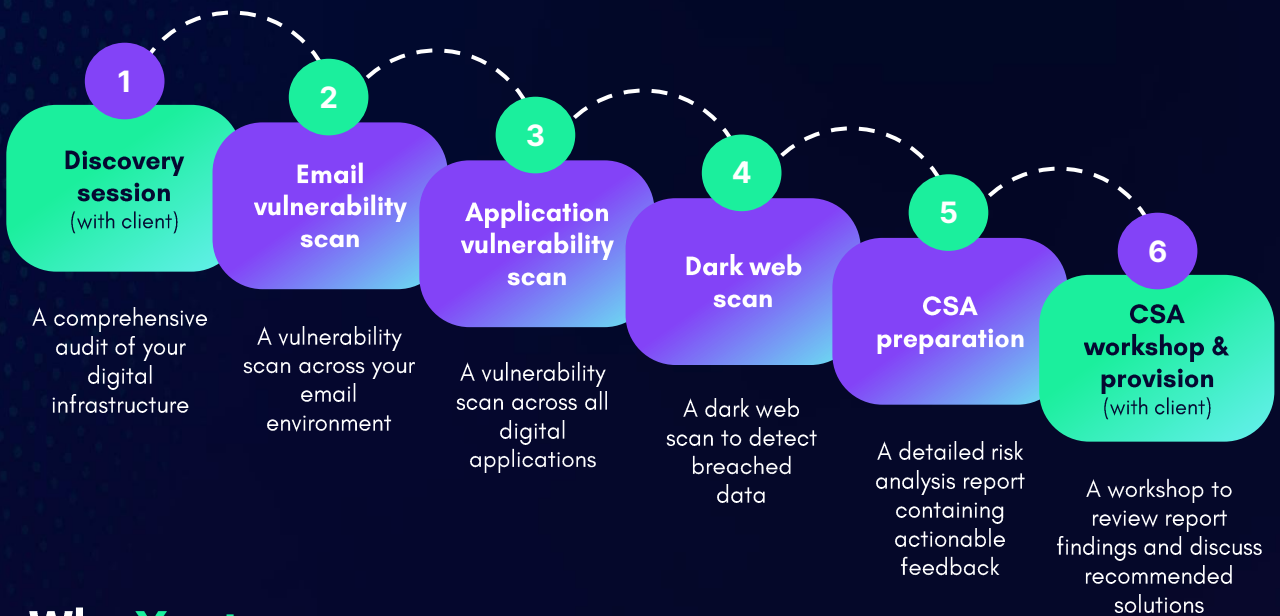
1

Discovery session
(with client)

A comprehensive audit of your digital infrastructure

2

Email vulnerability scan

A vulnerability scan across your email environment

3

Application vulnerability scan

A vulnerability scan across all digital applications

4

Dark web scan

A dark web scan to detect breached data

5

CSA preparation

A detailed risk analysis report containing actionable feedback

6

CSA workshop & provision
(with client)

A workshop to review report findings and discuss recommended solutions

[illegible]